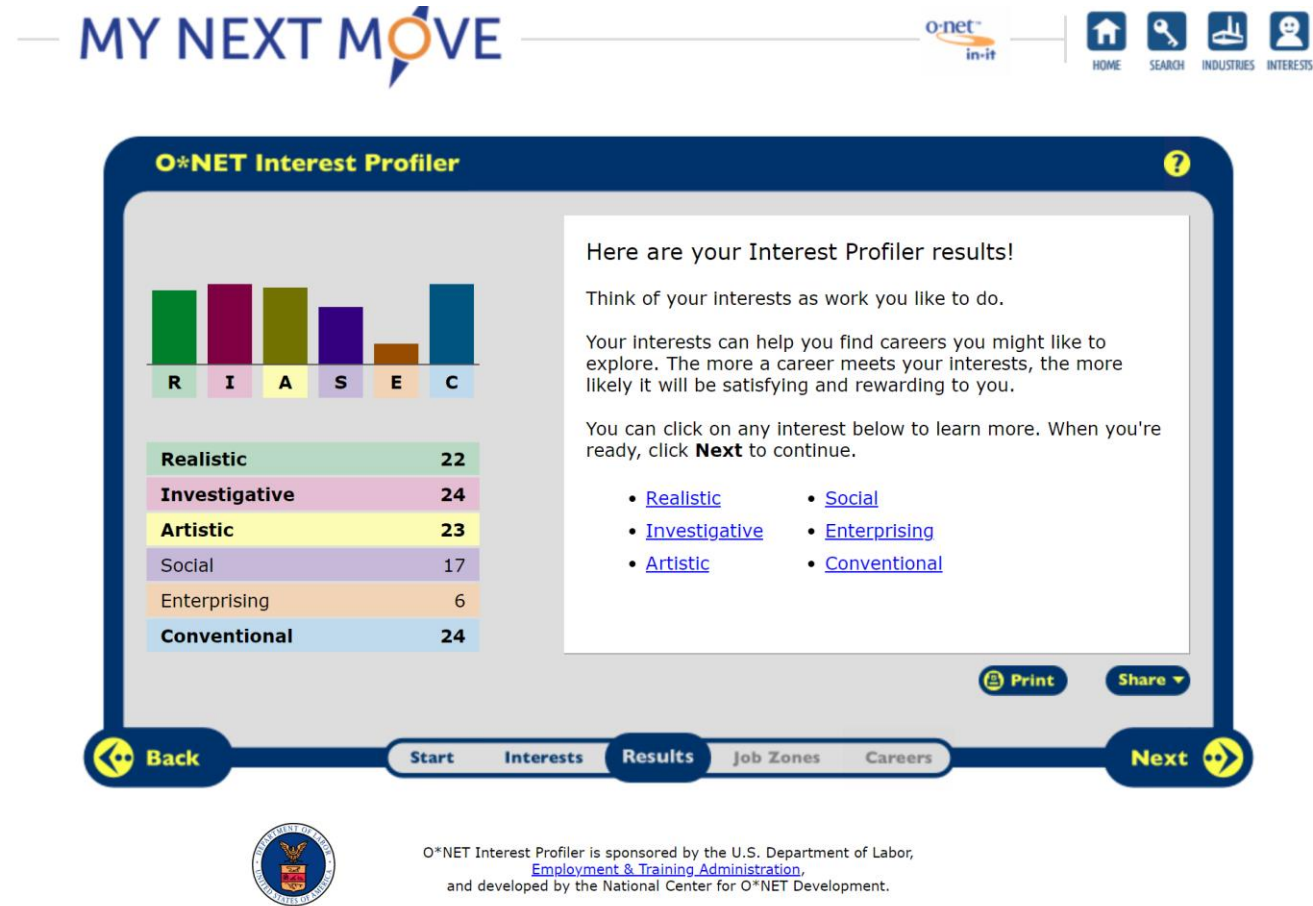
MY NEXT MOVE

o·net in-it

HOME SEARCH INDUSTRIES INTERESTS

O*NET Interest Profiler

?

R I A S E C

| | |
|---|---|
| **Realistic** | **22** |
| **Investigative** | **24** |
| **Artistic** | **23** |
| Social | 17 |
| Enterprising | 6 |
| **Conventional** | **24** |

Here are your Interest Profiler results!

Think of your interests as work you like to do.

Your interests can help you find careers you might like to explore. The more a career meets your interests, the more likely it will be satisfying and rewarding to you.

You can click on any interest below to learn more. When you're ready, click **Next** to continue.

- Realistic
- Investigative
- Artistic
- Social
- Enterprising
- Conventional

Print

Share

Back

Start Interests Results Job Zones Careers

Next

O*NET Interest Profiler is sponsored by the U.S. Department of Labor, Employment & Training Administration, and developed by the National Center for O*NET Development.